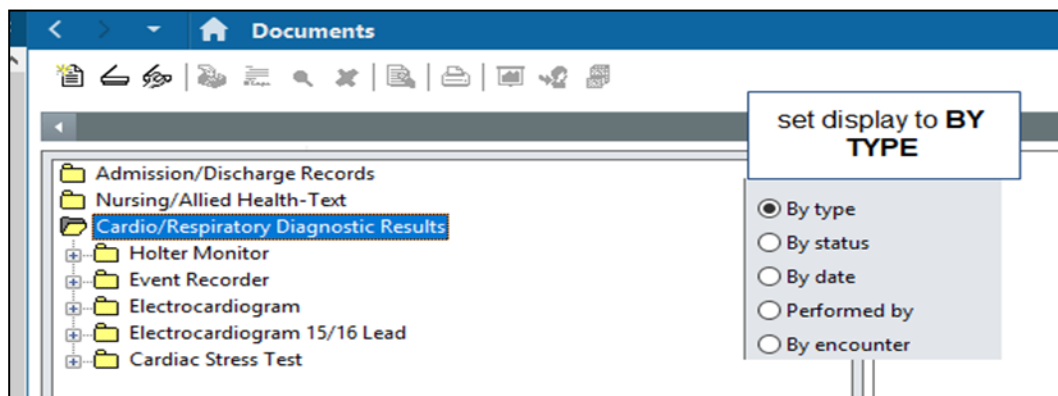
Documents

set display to **BY TYPE**

Admission/Discharge Records
Nursing/Allied Health-Text
Cardio/Respiratory Diagnostic Results
Holter Monitor
Event Recorder
Electrocardiogram
Electrocardiogram 15/16 Lead
Cardiac Stress Test

By type
By status
By date
Performed by
By encounter